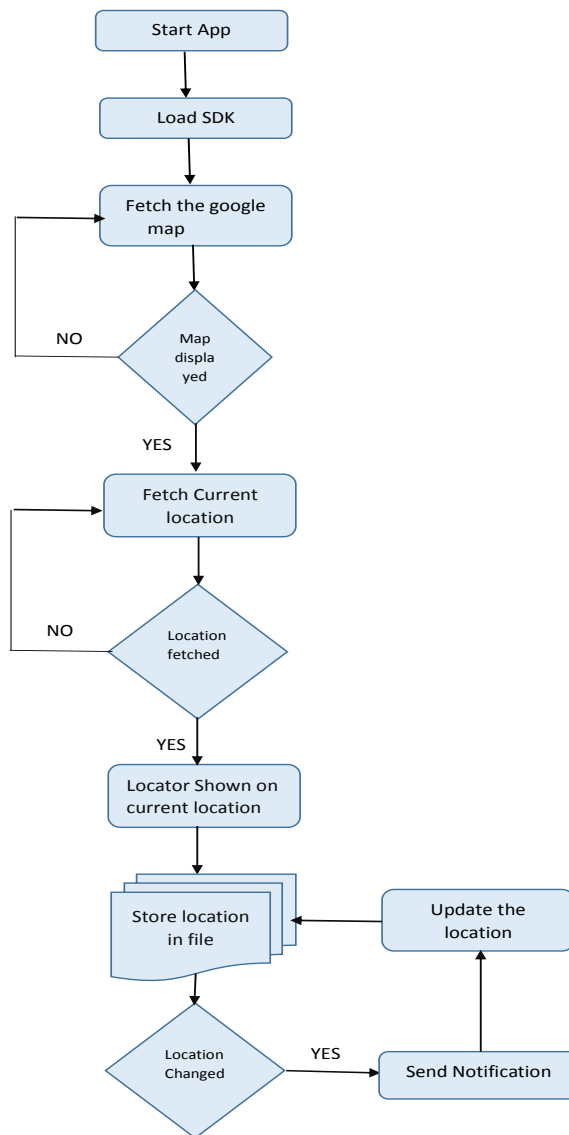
Start App

Load SDK

Fetch the google map

NO

Map displa yed

YES

Fetch Current location

NO

Location fetched

YES

Locator Shown on current location

Store location in file

Update the location

Location Changed

YES

Send Notification